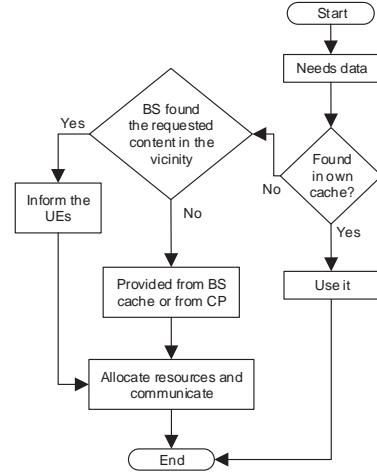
Start

Needs data

Found in own cache?

No

Yes

BS found the requested content in the vicinity

Yes

No

Inform the UEs

Provided from BS cache or from CP

Use it

Allocate resources and communicate

End